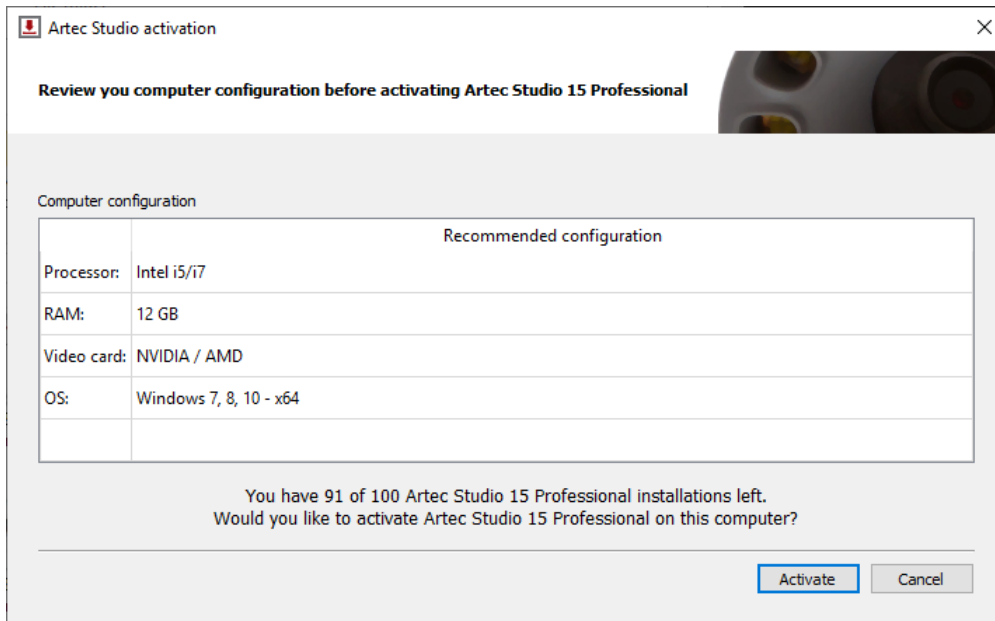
Artec Studio activation

Review you computer configuration before activating Artec Studio 15 Professional

Computer configuration

| | Recommended configuration |
|---|---|
| Processor: | Intel i5/i7 |
| RAM: | 12 GB |
| Video card: | NVIDIA / AMD |
| OS: | Windows 7, 8, 10 - x64 |
| | |

You have 91 of 100 Artec Studio 15 Professional installations left.
Would you like to activate Artec Studio 15 Professional on this computer?

Activate

Cancel